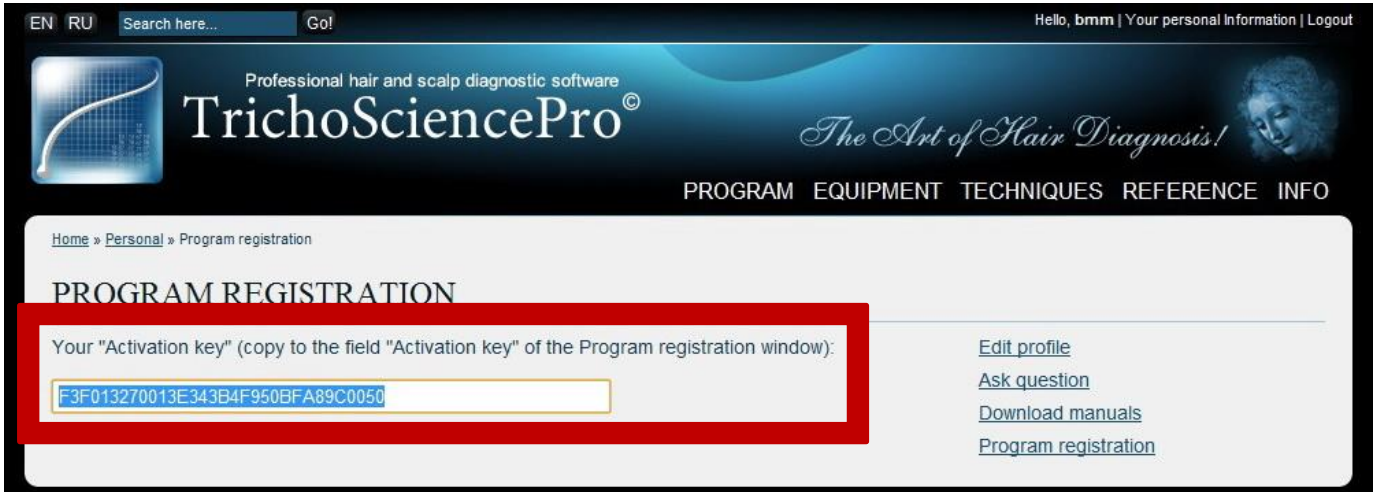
EN RU Search here... Go!

Hello, **bmm** | Your personal Information | Logout

Professional hair and scalp diagnostic software

TrichoSciencePro©

The Art of Hair Diagnosis!

PROGRAM EQUIPMENT TECHNIQUES REFERENCE INFO

Home » Personal » Program registration

PROGRAM REGISTRATION

Your "Activation key" (copy to the field "Activation key" of the Program registration window):

F3F013270013E343B4F950BFA89C0050

Edit profile

Ask question

Download manuals

Program registration